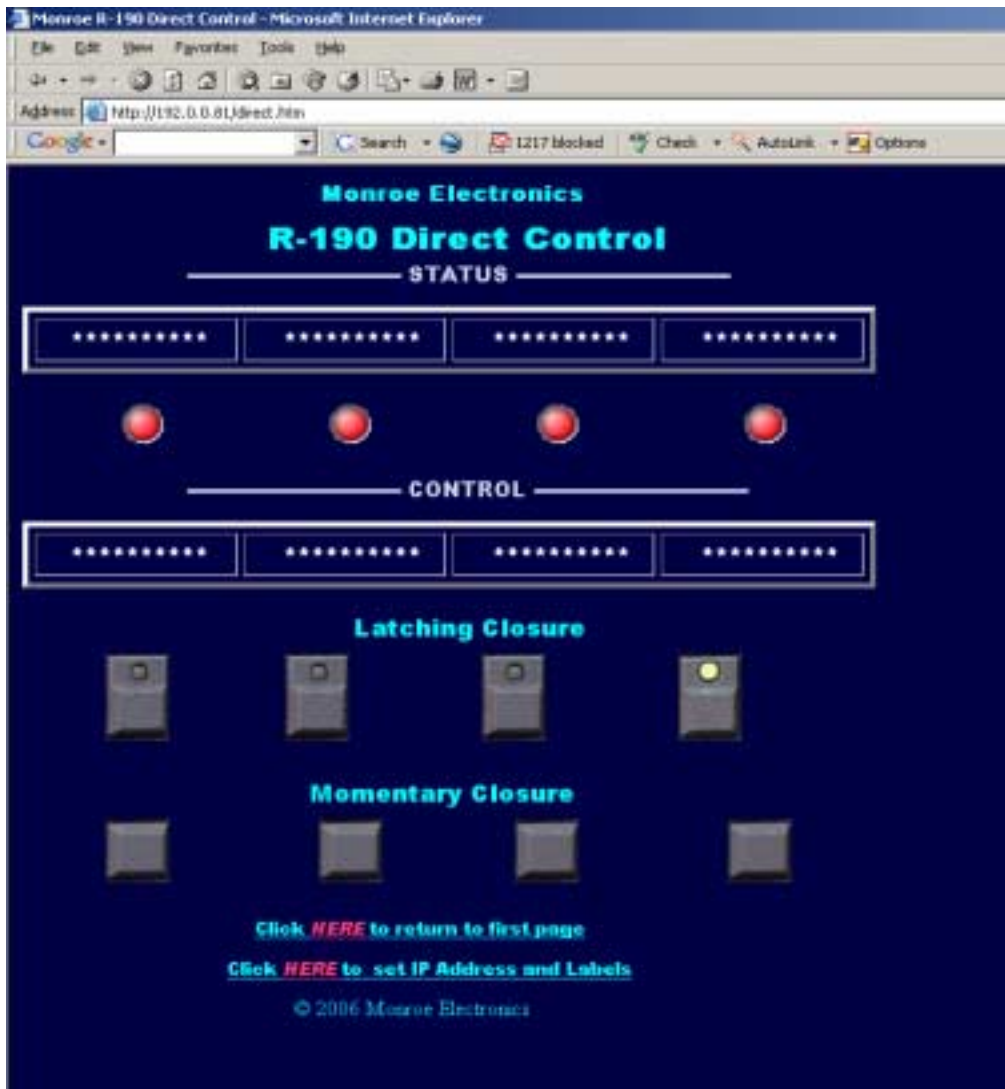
Monroe R-190 Direct Control - Microsoft Internet Explorer

File Edit View Favorites Tools Help

Address http://192.0.0.81/direct.htm

Google - Search 1217 blocked Check AutoLink Options

Monroe Electronics

R-190 Direct Control

STATUS

| ********** | ********** | ********** | ********** |
|---|---|---|---|

CONTROL

| ********** | ********** | ********** | ********** |
|---|---|---|---|

Latching Closure

Momentary Closure

Click HERE to return to first page

Click HERE to set IP Address and Labels

© 2006 Monroe Electronics